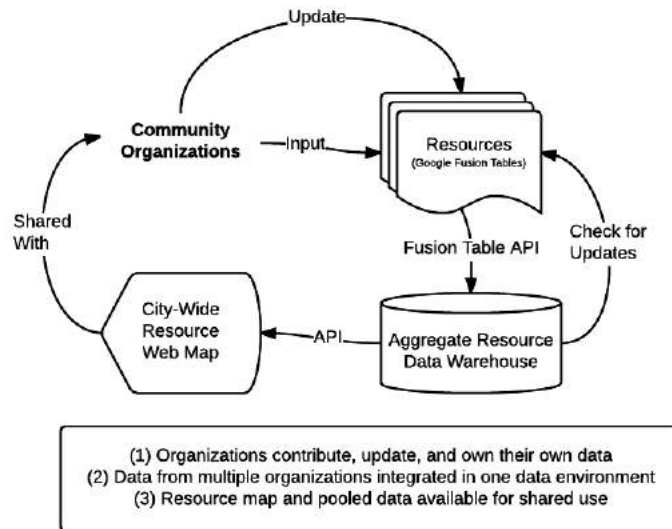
Update

Community Organizations

Input

Resources
(Google Fusion Tables)

Shared With

Check for Updates

Fusion Table API

City-Wide Resource Web Map

API

Aggregate Resource Data Warehouse

(1) Organizations contribute, update, and own their own data
(2) Data from multiple organizations integrated in one data environment
(3) Resource map and pooled data available for shared use